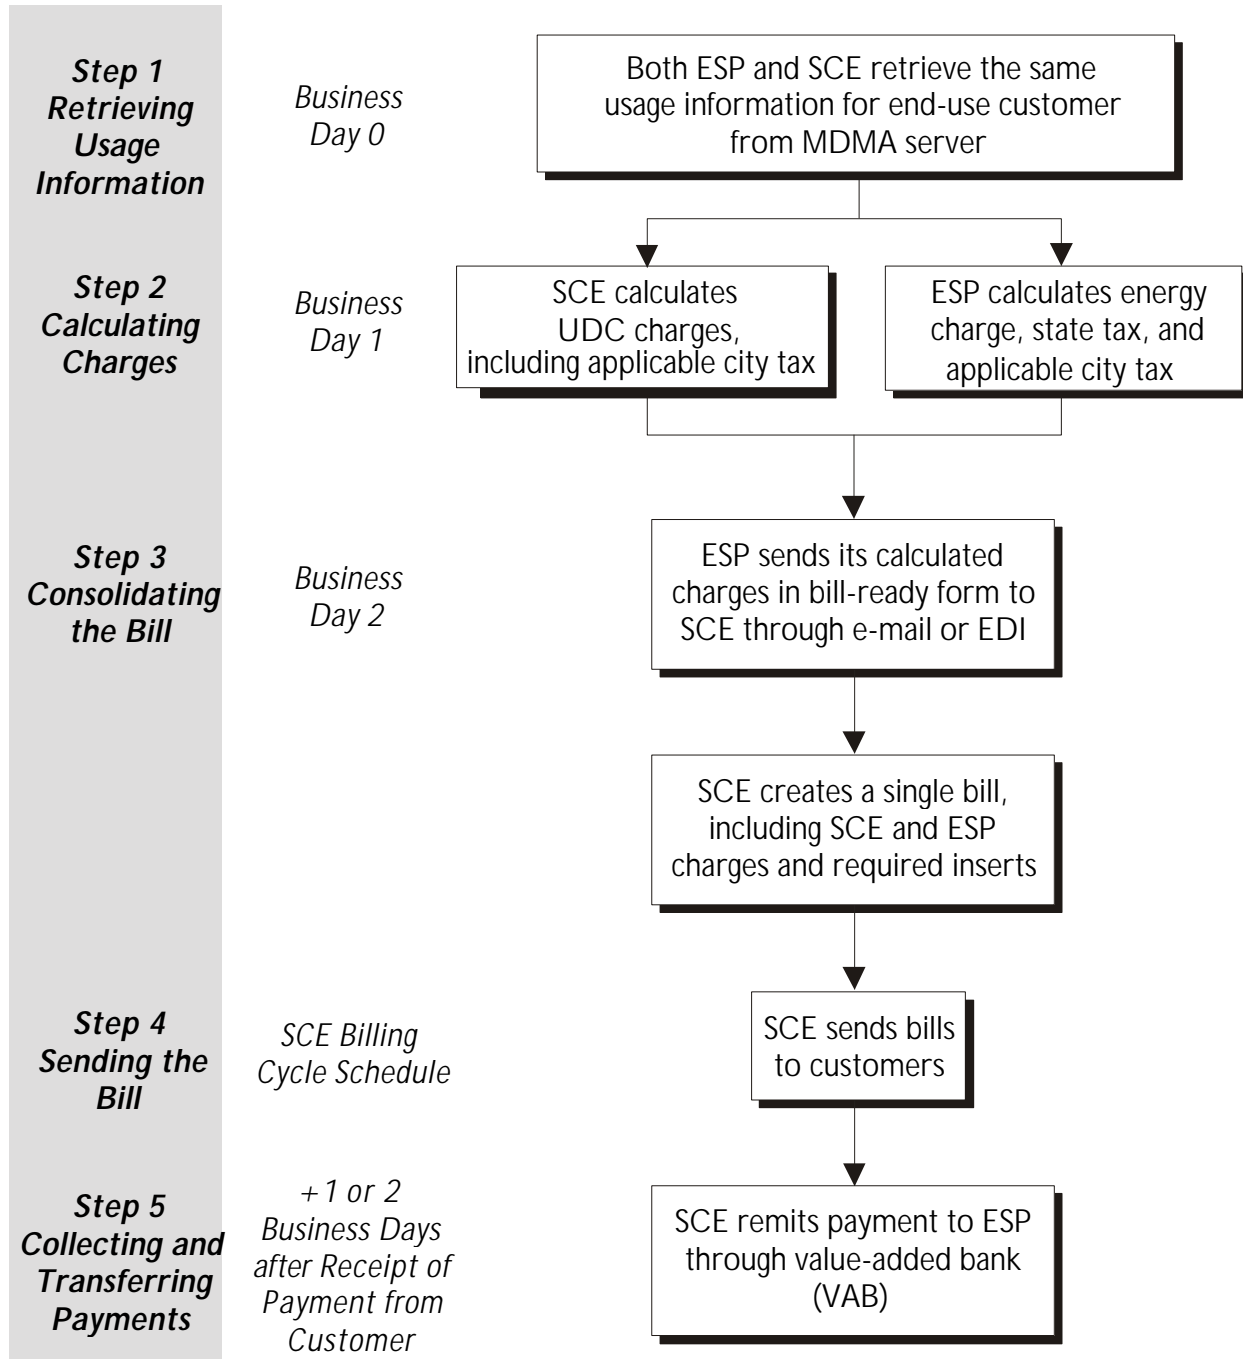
Step 1
Retrieving Usage Information

Business Day 0

Both ESP and SCE retrieve the same usage information for end-use customer from MDMA server

Step 2
Calculating Charges

Business Day 1

SCE calculates UDC charges, including applicable city tax

ESP calculates energy charge, state tax, and applicable city tax

Step 3
Consolidating the Bill

Business Day 2

ESP sends its calculated charges in bill-ready form to SCE through e-mail or EDI

SCE creates a single bill, including SCE and ESP charges and required inserts

Step 4
Sending the Bill

SCE Billing Cycle Schedule

SCE sends bills to customers

Step 5
Collecting and Transferring Payments

+1 or 2 Business Days after Receipt of Payment from Customer

SCE remits payment to ESP through value-added bank (VAB)